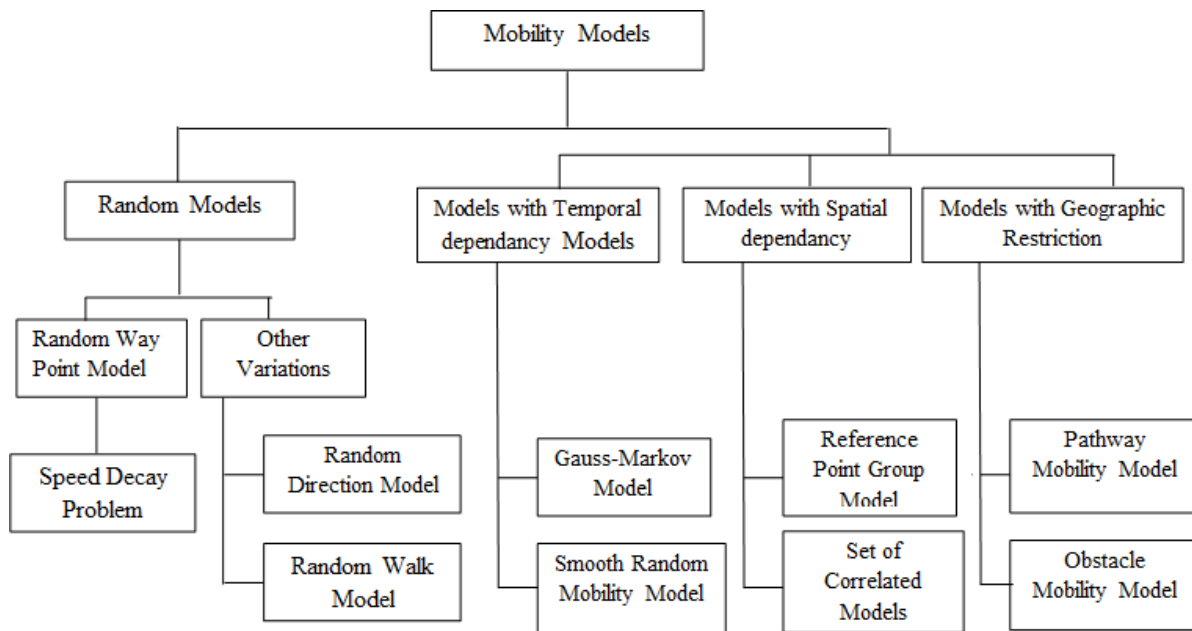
Mobility Models

Random Models

Models with Temporal dependancy Models

Models with Spatial dependancy

Models with Geographic Restriction

Random Way Point Model

Other Variations

Speed Decay Problem

Random Direction Model

Random Walk Model

Gauss-Markov Model

Smooth Random Mobility Model

Reference Point Group Model

Set of Correlated Models

Pathway Mobility Model

Obstacle Mobility Model